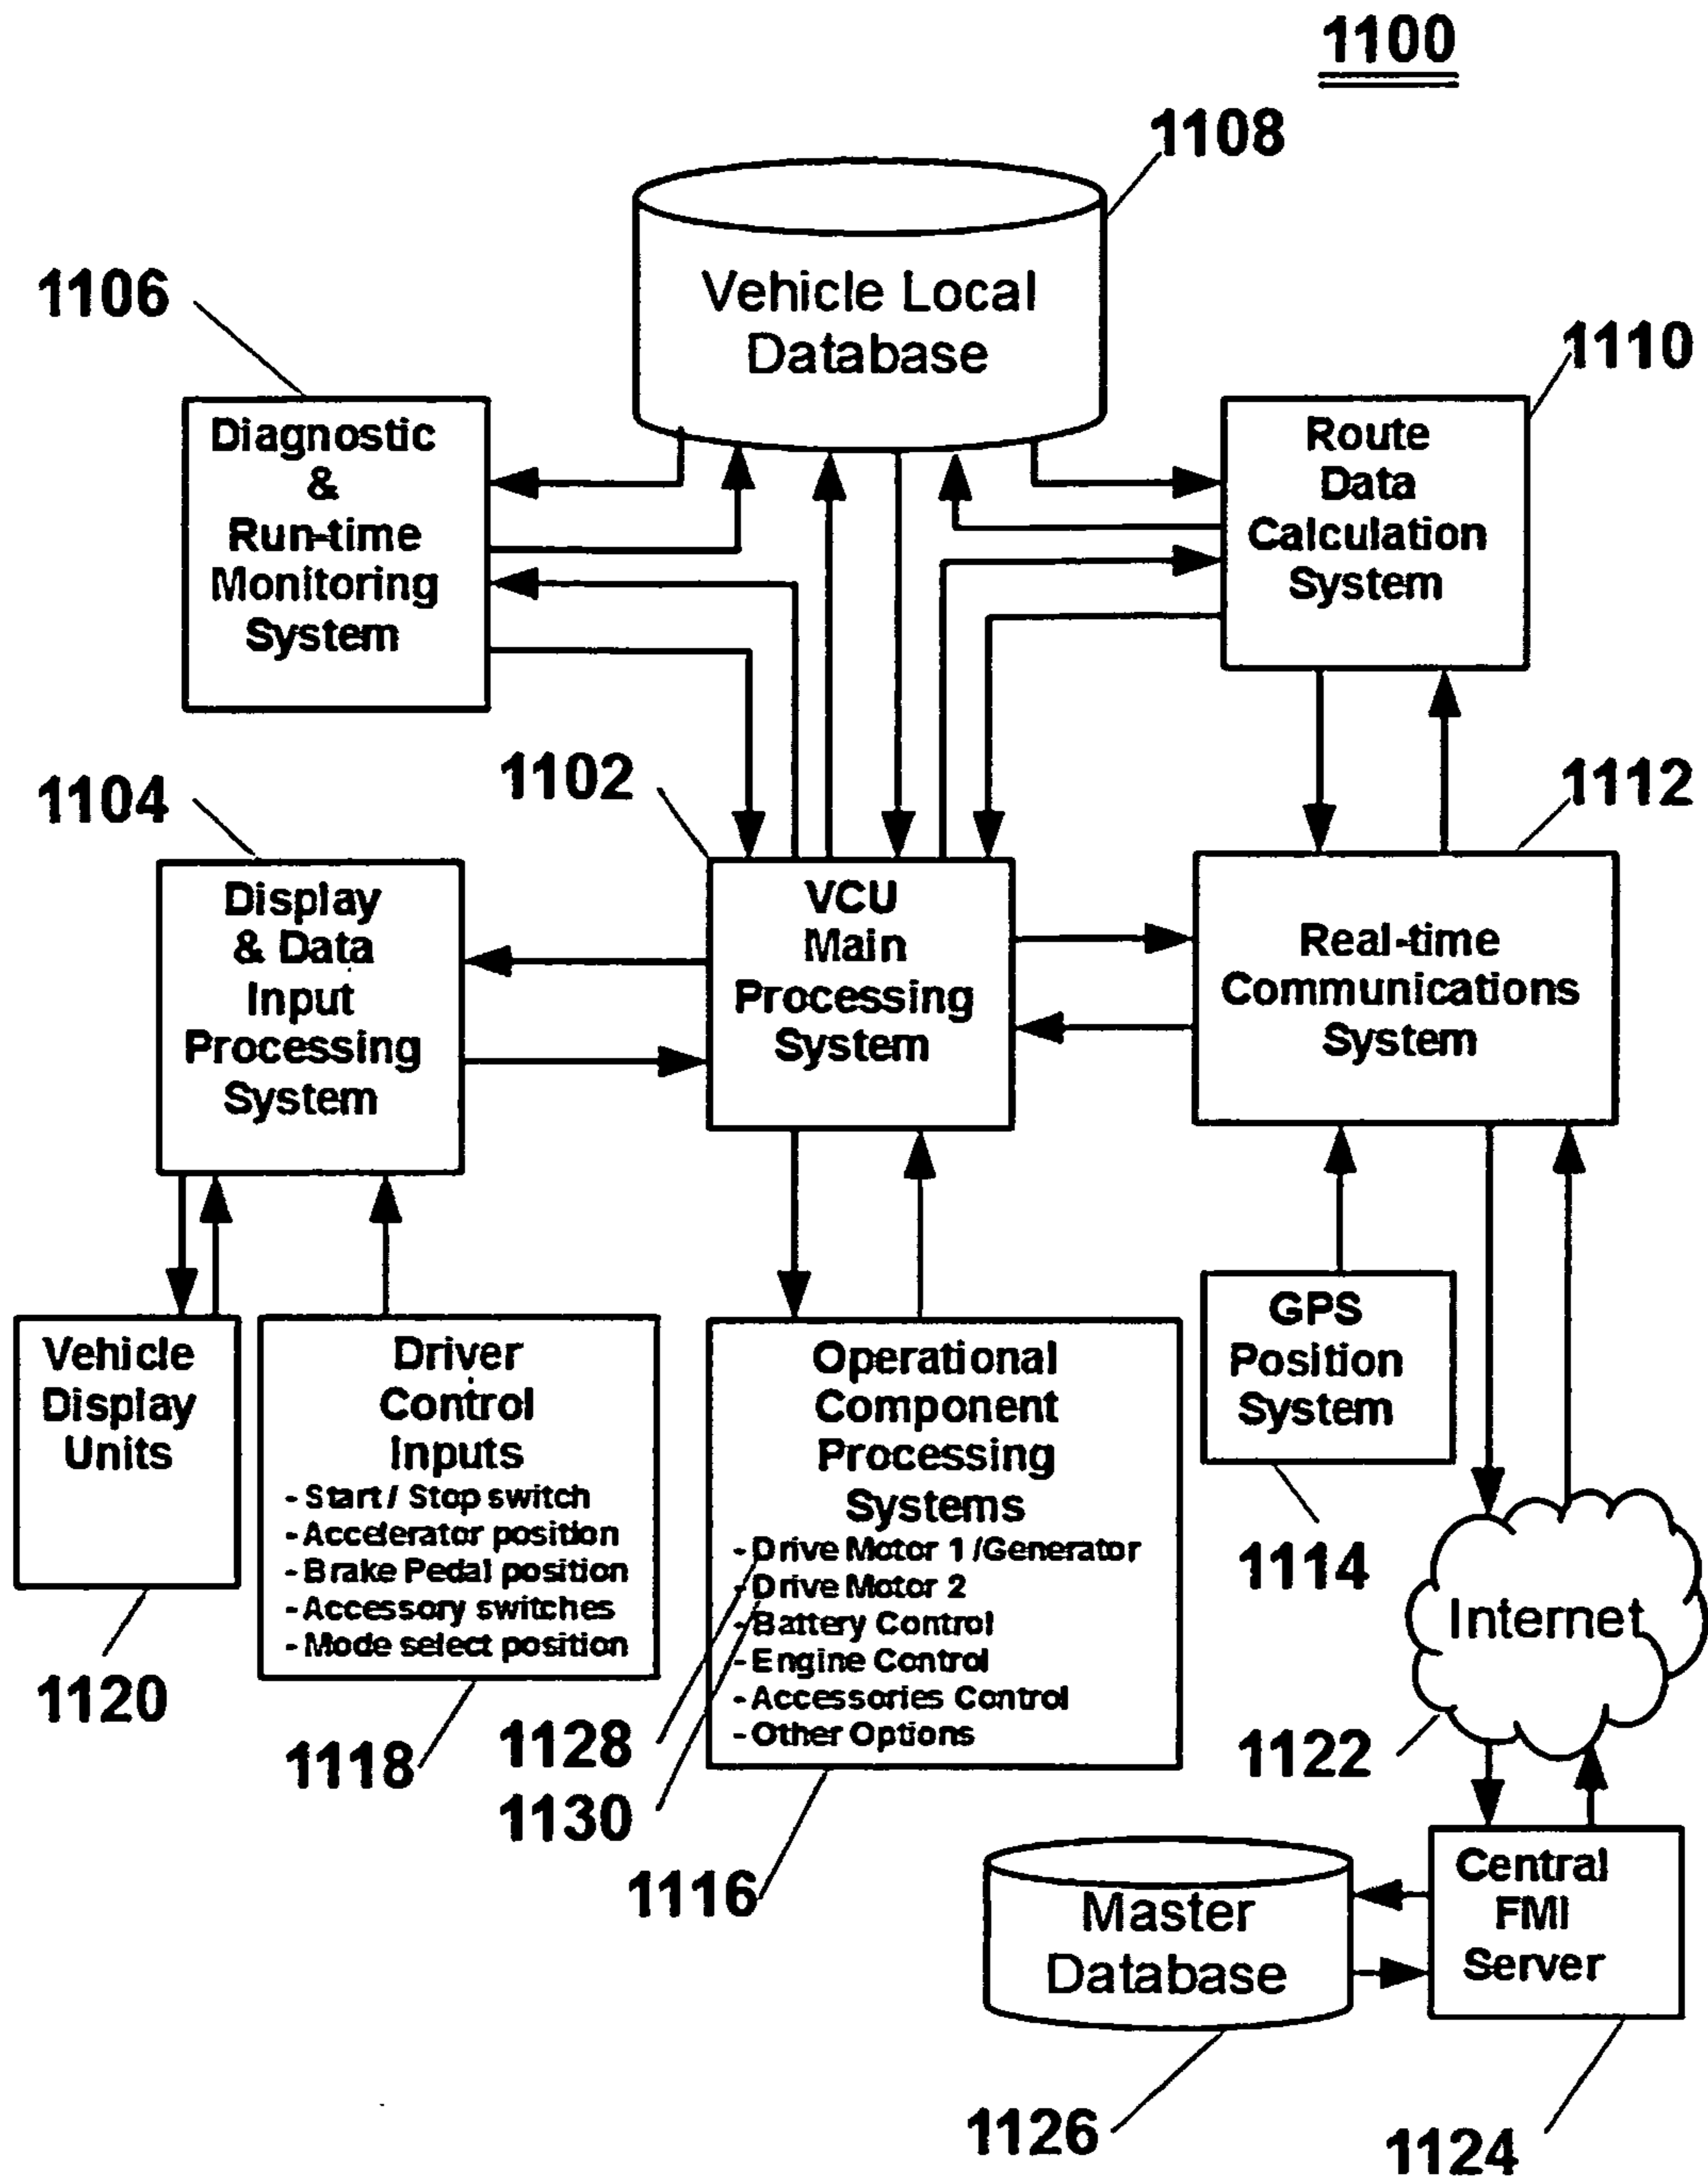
1100

1108

Vehicle Local Database

1106

Diagnostic & Run-time Monitoring System

1110

Route Data Calculation System

1104

1102

1112

Display & Data Input Processing System

VCU Main Processing System

Real-time Communications System

Vehicle Display Units

Driver Control Inputs
- Start / Stop switch
- Accelerator position
- Brake Pedal position
- Accessory switches
- Mode select position

Operational Component Processing Systems
- Drive Motor 1 /Generator
- Drive Motor 2
- Battery Control
- Engine Control
- Accessories Control
- Other Options

GPS Position System

1114

Internet

1120

1118

1128

1130

1122

1116

Master Database

Central FMI Server

1126

1124